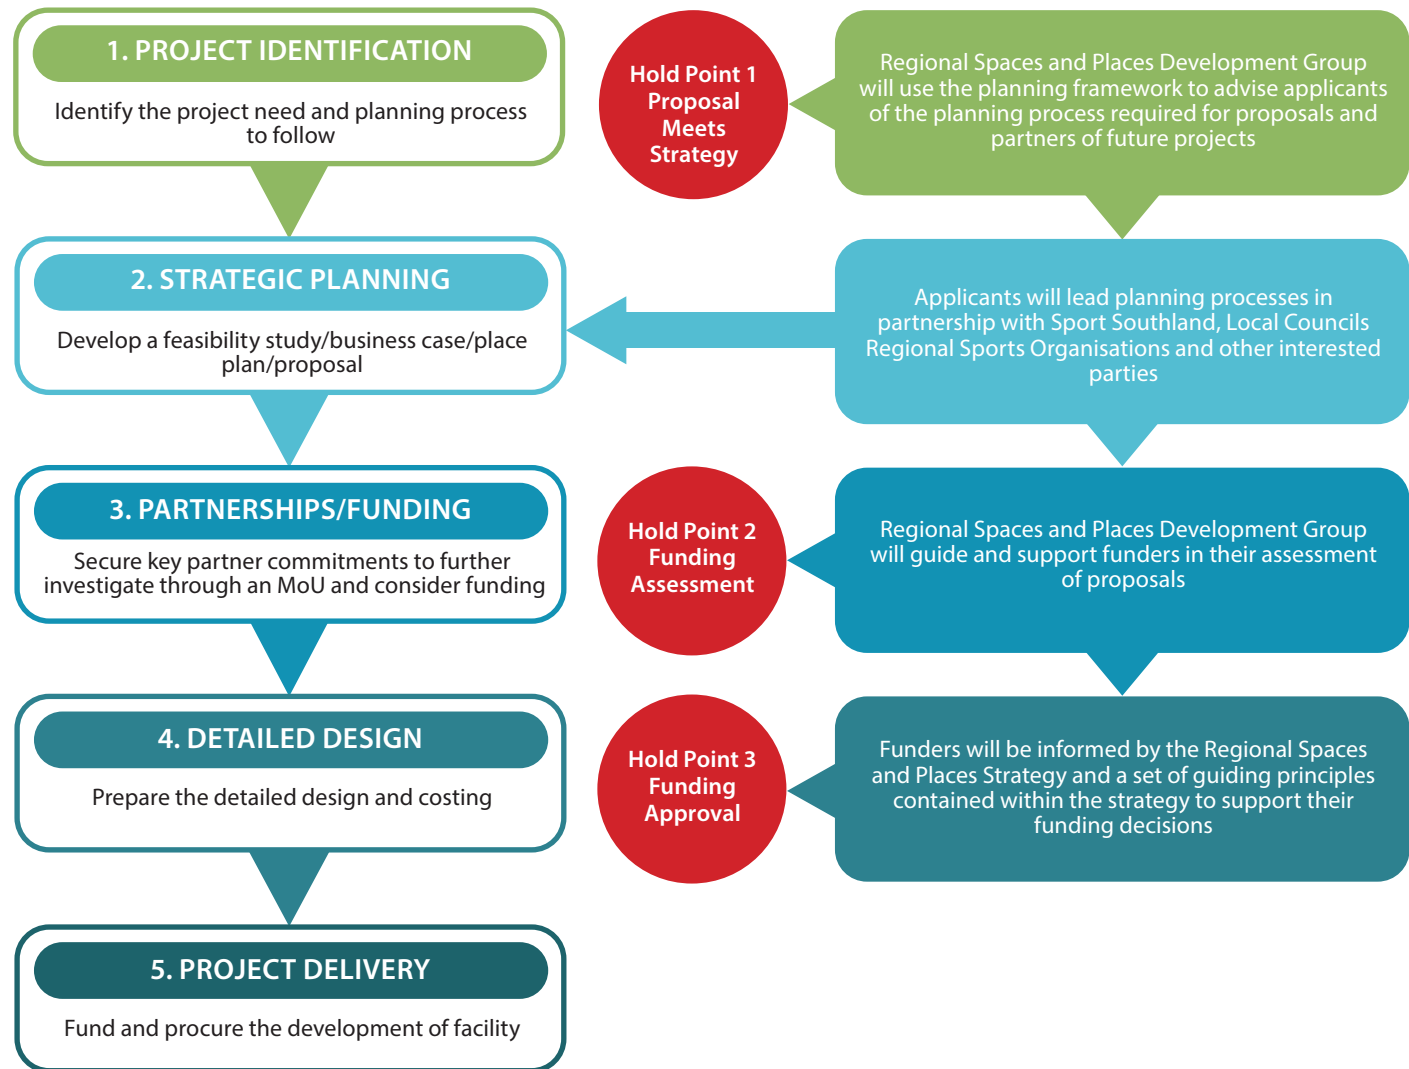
1. PROJECT IDENTIFICATION

Identify the project need and planning process to follow

Hold Point 1 Proposal Meets Strategy

Regional Spaces and Places Development Group will use the planning framework to advise applicants of the planning process required for proposals and partners of future projects

2. STRATEGIC PLANNING

Develop a feasibility study/business case/place plan/proposal

Applicants will lead planning processes in partnership with Sport Southland, Local Councils Regional Sports Organisations and other interested parties

3. PARTNERSHIPS/FUNDING

Secure key partner commitments to further investigate through an MoU and consider funding

Hold Point 2 Funding Assessment

Regional Spaces and Places Development Group will guide and support funders in their assessment of proposals

4. DETAILED DESIGN

Prepare the detailed design and costing

Hold Point 3 Funding Approval

Funders will be informed by the Regional Spaces and Places Strategy and a set of guiding principles contained within the strategy to support their funding decisions

5. PROJECT DELIVERY

Fund and procure the development of facility